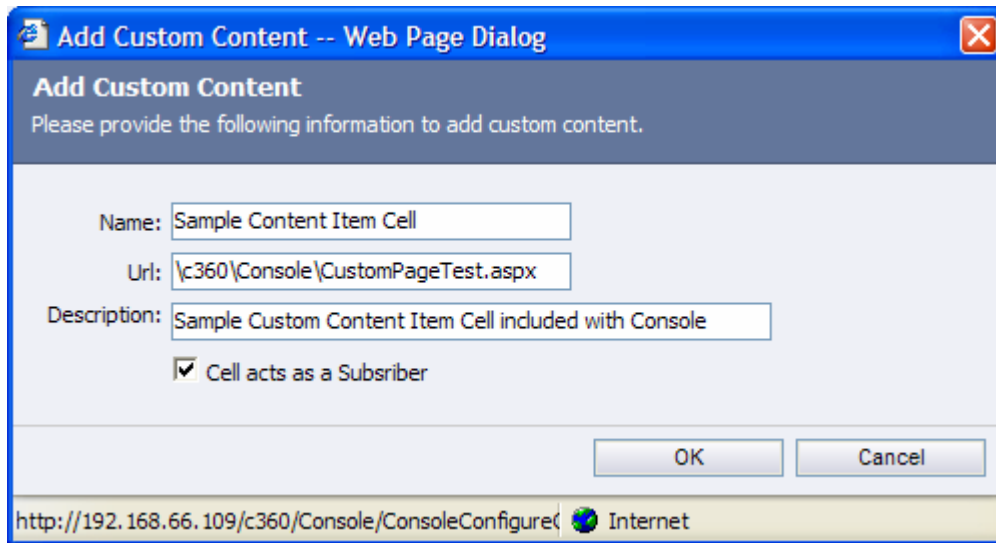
Add Custom Content -- Web Page Dialog

Add Custom Content
Please provide the following information to add custom content.

Name: Sample Content Item Cell
Url: \c360\Console\CustomPageTest.aspx
Description: Sample Custom Content Item Cell included with Console
Cell acts as a Subsriber

OK
Cancel

http://192.168.66.109/c360/Console/ConsoleConfigure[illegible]
Internet